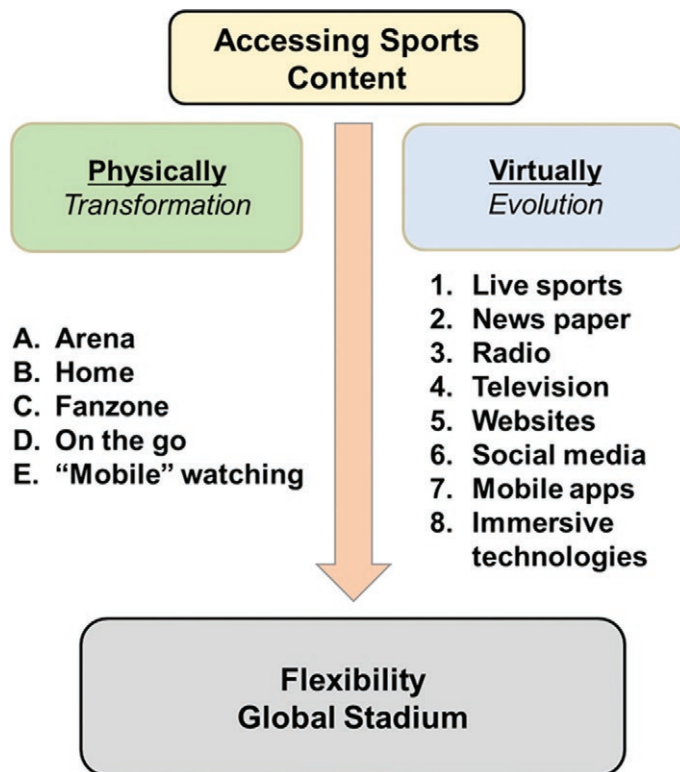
Accessing Sports Content

Physically
Transformation

A. Arena
B. Home
C. Fanzone
D. On the go
E. “Mobile” watching

Virtually
Evolution

1. Live sports
2. News paper
3. Radio
4. Television
5. Websites
6. Social media
7. Mobile apps
8. Immersive technologies

Flexibility
Global Stadium